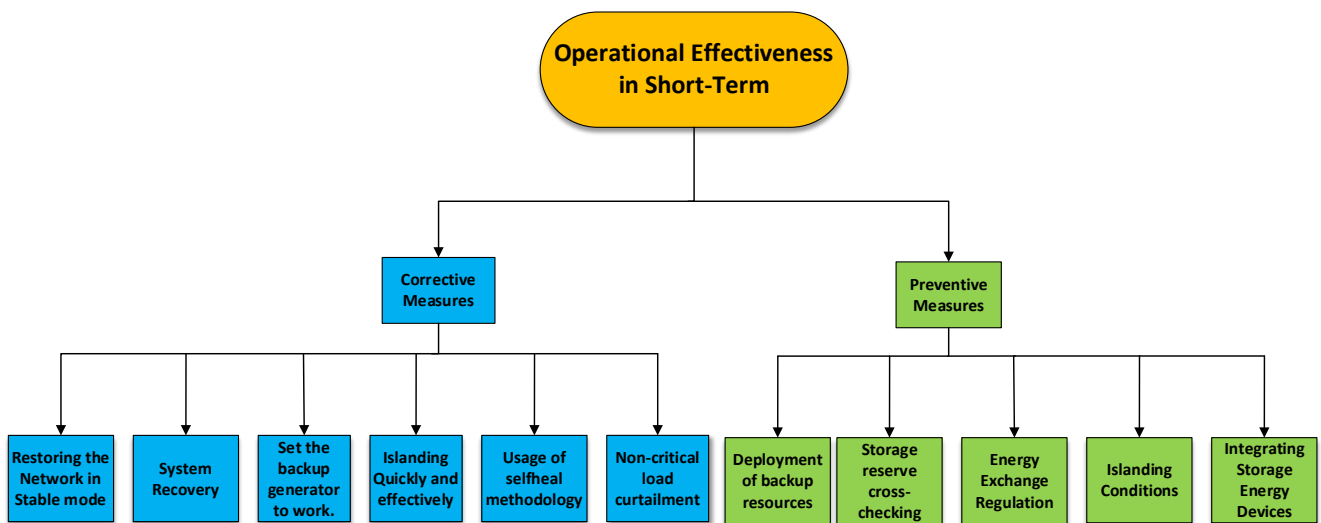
Operational Effectiveness in Short-Term

Corrective Measures

Preventive Measures

Restoring the Network in Stable mode

System Recovery

Set the backup generator to work.

Islanding Quickly and effectively

Usage of selfheal methodology

Non-critical load curtailment

Deployment of backup resources

Storage reserve cross-checking

Energy Exchange Regulation

Islanding Conditions

Integrating Storage Energy Devices